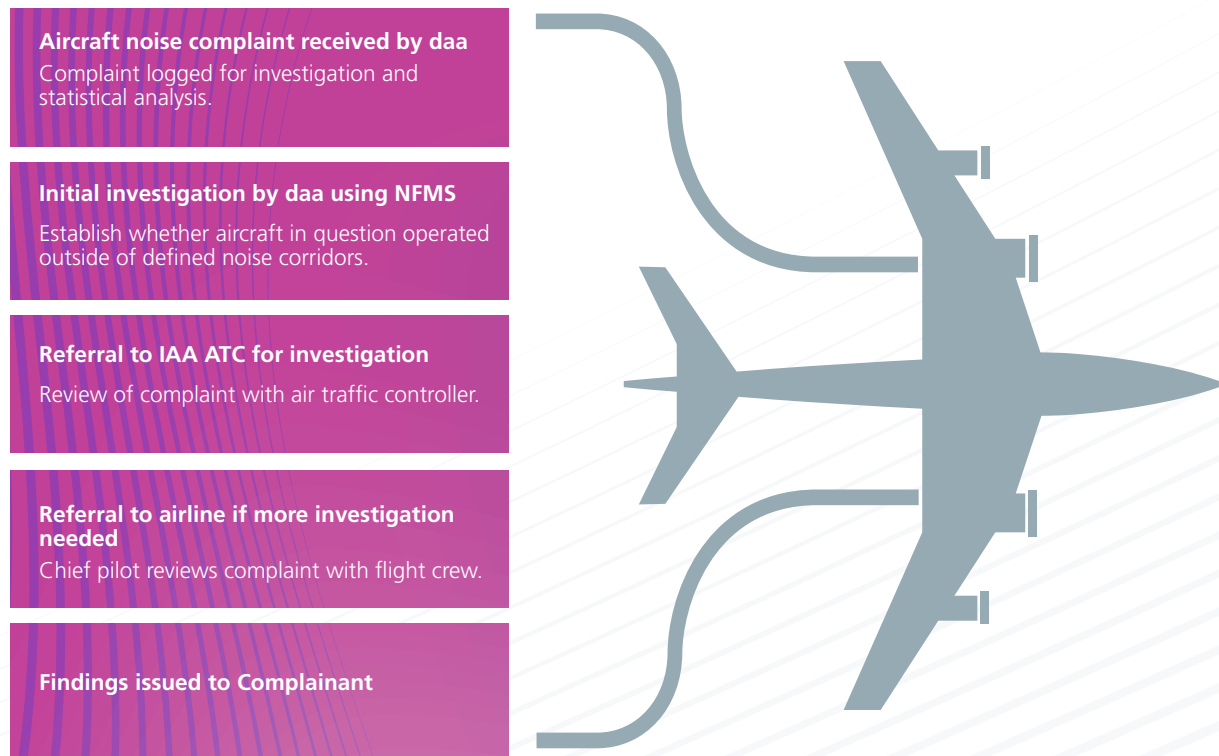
**Aircraft noise complaint received by daa**
Complaint logged for investigation and statistical analysis.

**Initial investigation by daa using NFMS**
Establish whether aircraft in question operated outside of defined noise corridors.

**Referral to IAA ATC for investigation**
Review of complaint with air traffic controller.

**Referral to airline if more investigation needed**
Chief pilot reviews complaint with flight crew.

**Findings issued to Complainant**